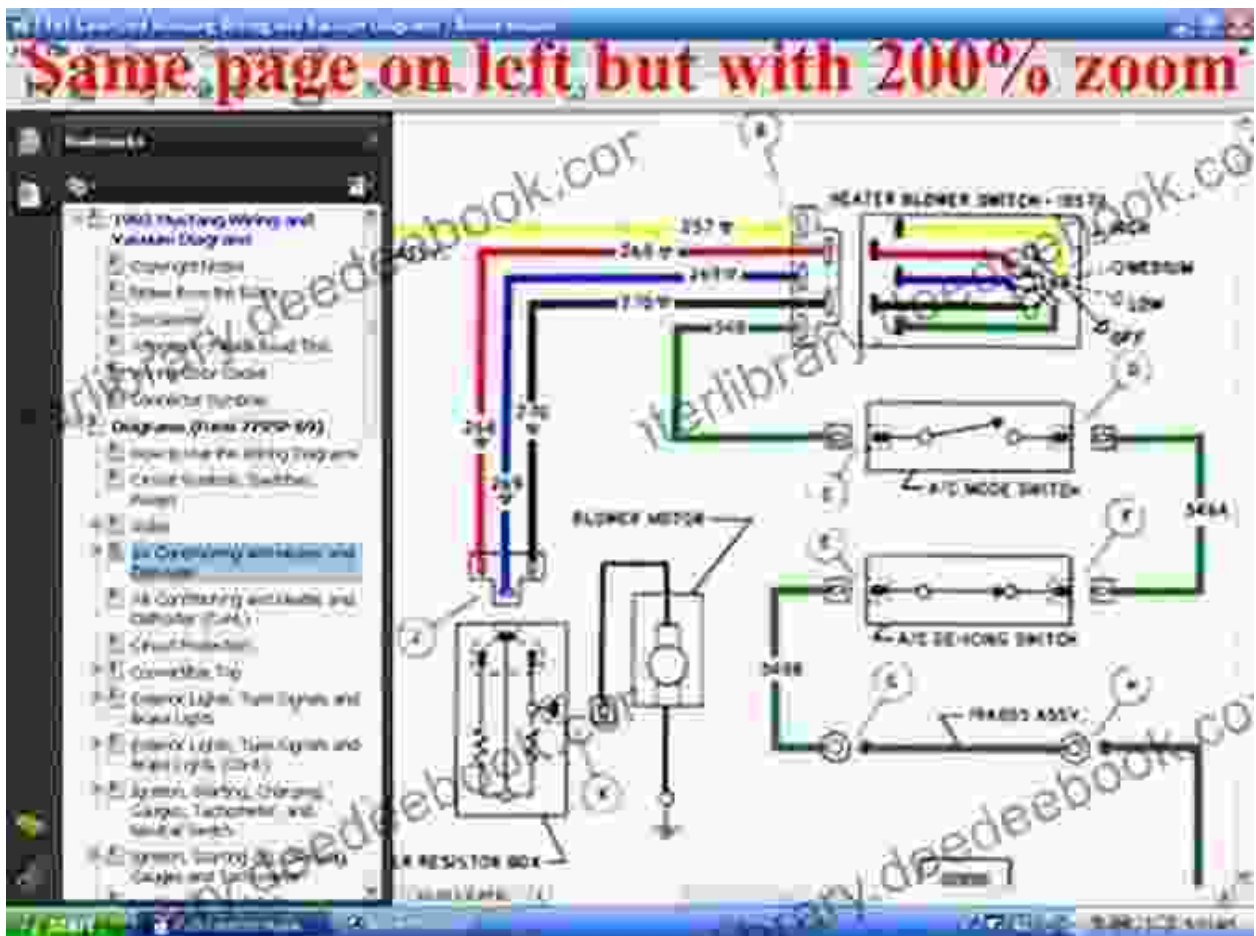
Same page on left but with 200% zoom

Bookmarks

1965 Mustang Wiring and Vacuum Diagrams
Copyright Notice
Notes from the Editor
Disclaimer
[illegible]
Wiring Color Codes
Connector Symbols
Diagrams (Form 7795P-65)
How to Use the Wiring Diagrams
Circuit Symbols, Switches, Power
Radio
Air Conditioning and Heater and Defroster
Air Conditioning and Heater and Defroster (Cont.)
Circuit Protection
Convertible Top
Exterior Lights, Turn Signals and Brake Lights
Exterior Lights, Turn Signals and Brake Lights (Cont.)
Ignition, Starting, Charging, Gauges, Tachometer, and Neutral Switch
Ignition, Starting, Charging, Gauges and Tachometer

HEATER BLOWER SWITCH - 18578
HIGH
MEDIUM
LOW
OFF
257 Y
268 R
269 B
270 B
348
268 R
269 B
270 B
A/C MODE SWITCH
346A
A/C DE-ICING SWITCH
346B
BLOWER MOTOR
RESISTOR BOX
HARNESS ASSY.
A
B
C
D
E
F
G
H
K

deedeebook.com
interlibrary.deedeebook.com

start